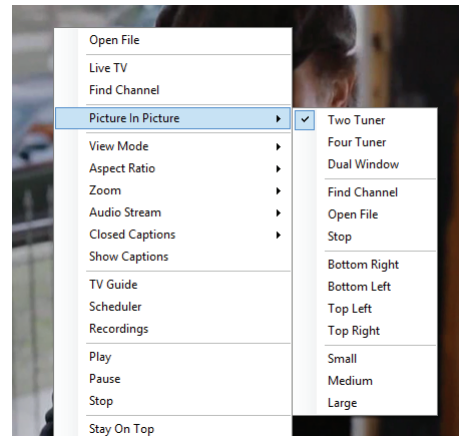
Open File
Live TV
Find Channel
Picture In Picture
View Mode
Aspect Ratio
Zoom
Audio Stream
Closed Captions
Show Captions
TV Guide
Scheduler
Recordings
Play
Pause
Stop
Stay On Top

Two Tuner
Four Tuner
Dual Window
Find Channel
Open File
Stop
Bottom Right
Bottom Left
Top Left
Top Right
Small
Medium
Large